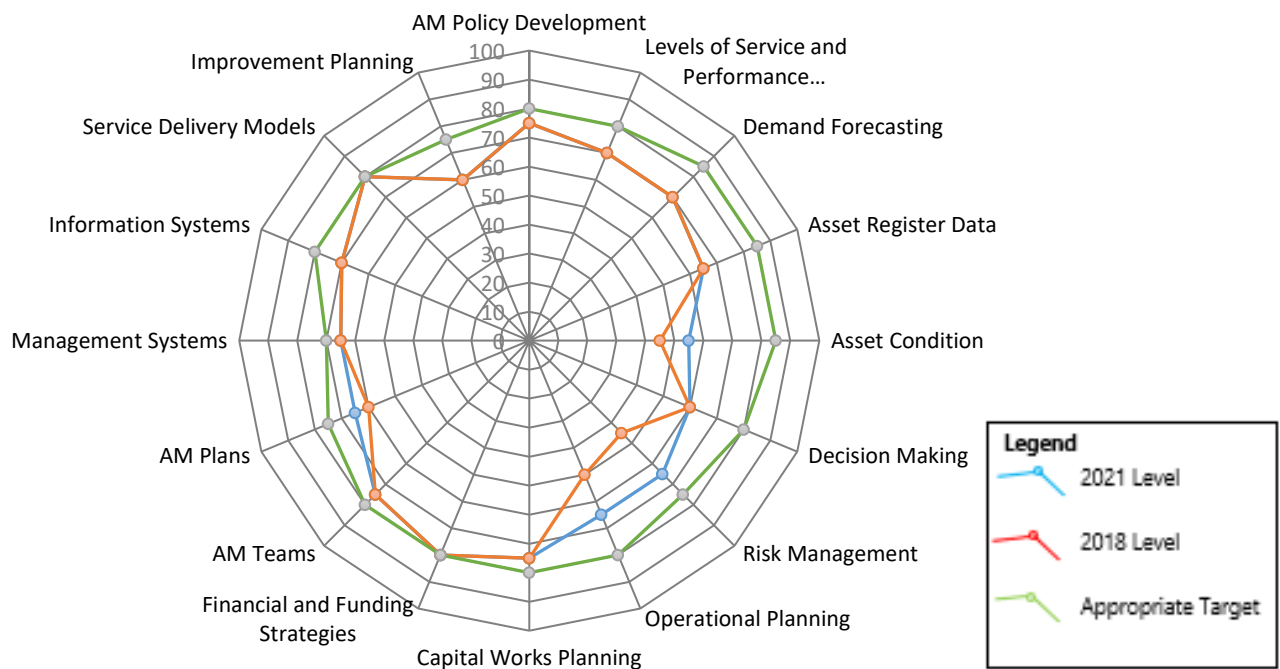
AM Policy Development
Levels of Service and Performance…
Demand Forecasting
Asset Register Data
Asset Condition
Decision Making
Risk Management
Operational Planning
Capital Works Planning
Financial and Funding Strategies
AM Teams
AM Plans
Management Systems
Information Systems
Service Delivery Models
Improvement Planning

100
90
80
70
60
50
40
30
20
10
0

Legend
2021 Level
2018 Level
Appropriate Target